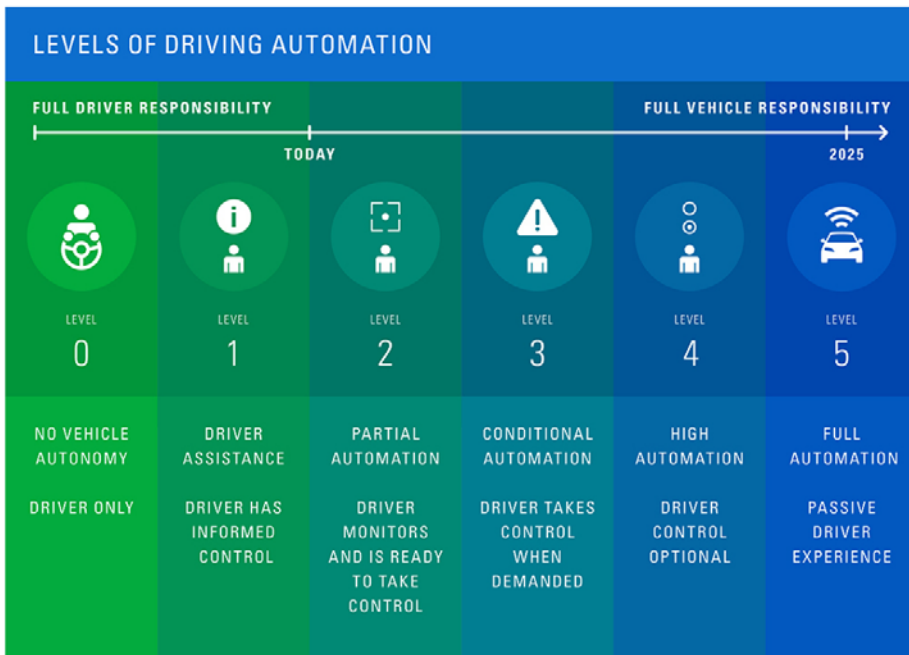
LEVELS OF DRIVING AUTOMATION

FULL DRIVER RESPONSIBILITY

FULL VEHICLE RESPONSIBILITY

TODAY

2025

LEVEL
0

LEVEL
1

LEVEL
2

LEVEL
3

LEVEL
4

LEVEL
5

NO VEHICLE AUTONOMY

DRIVER ONLY

DRIVER ASSISTANCE

DRIVER HAS INFORMED CONTROL

PARTIAL AUTOMATION

DRIVER MONITORS AND IS READY TO TAKE CONTROL

CONDITIONAL AUTOMATION

DRIVER TAKES CONTROL WHEN DEMANDED

HIGH AUTOMATION

DRIVER CONTROL OPTIONAL

FULL AUTOMATION

PASSIVE DRIVER EXPERIENCE